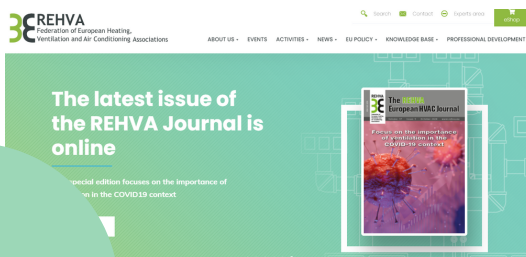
REHVA
Federation of European Heating, Ventilation and Air Conditioning Associations

Search Contact Experts area eShop

ABOUT US EVENTS ACTIVITIES NEWS EU POLICY KNOWLEDGE BASE PROFESSIONAL DEVELOPMENT

The latest issue of the REHVA Journal is online

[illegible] special edition focuses on the importance of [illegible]n in the COVID19 context

The REHVA European HVAC Journal

Focus on the importance of ventilation in the COVID-19 context